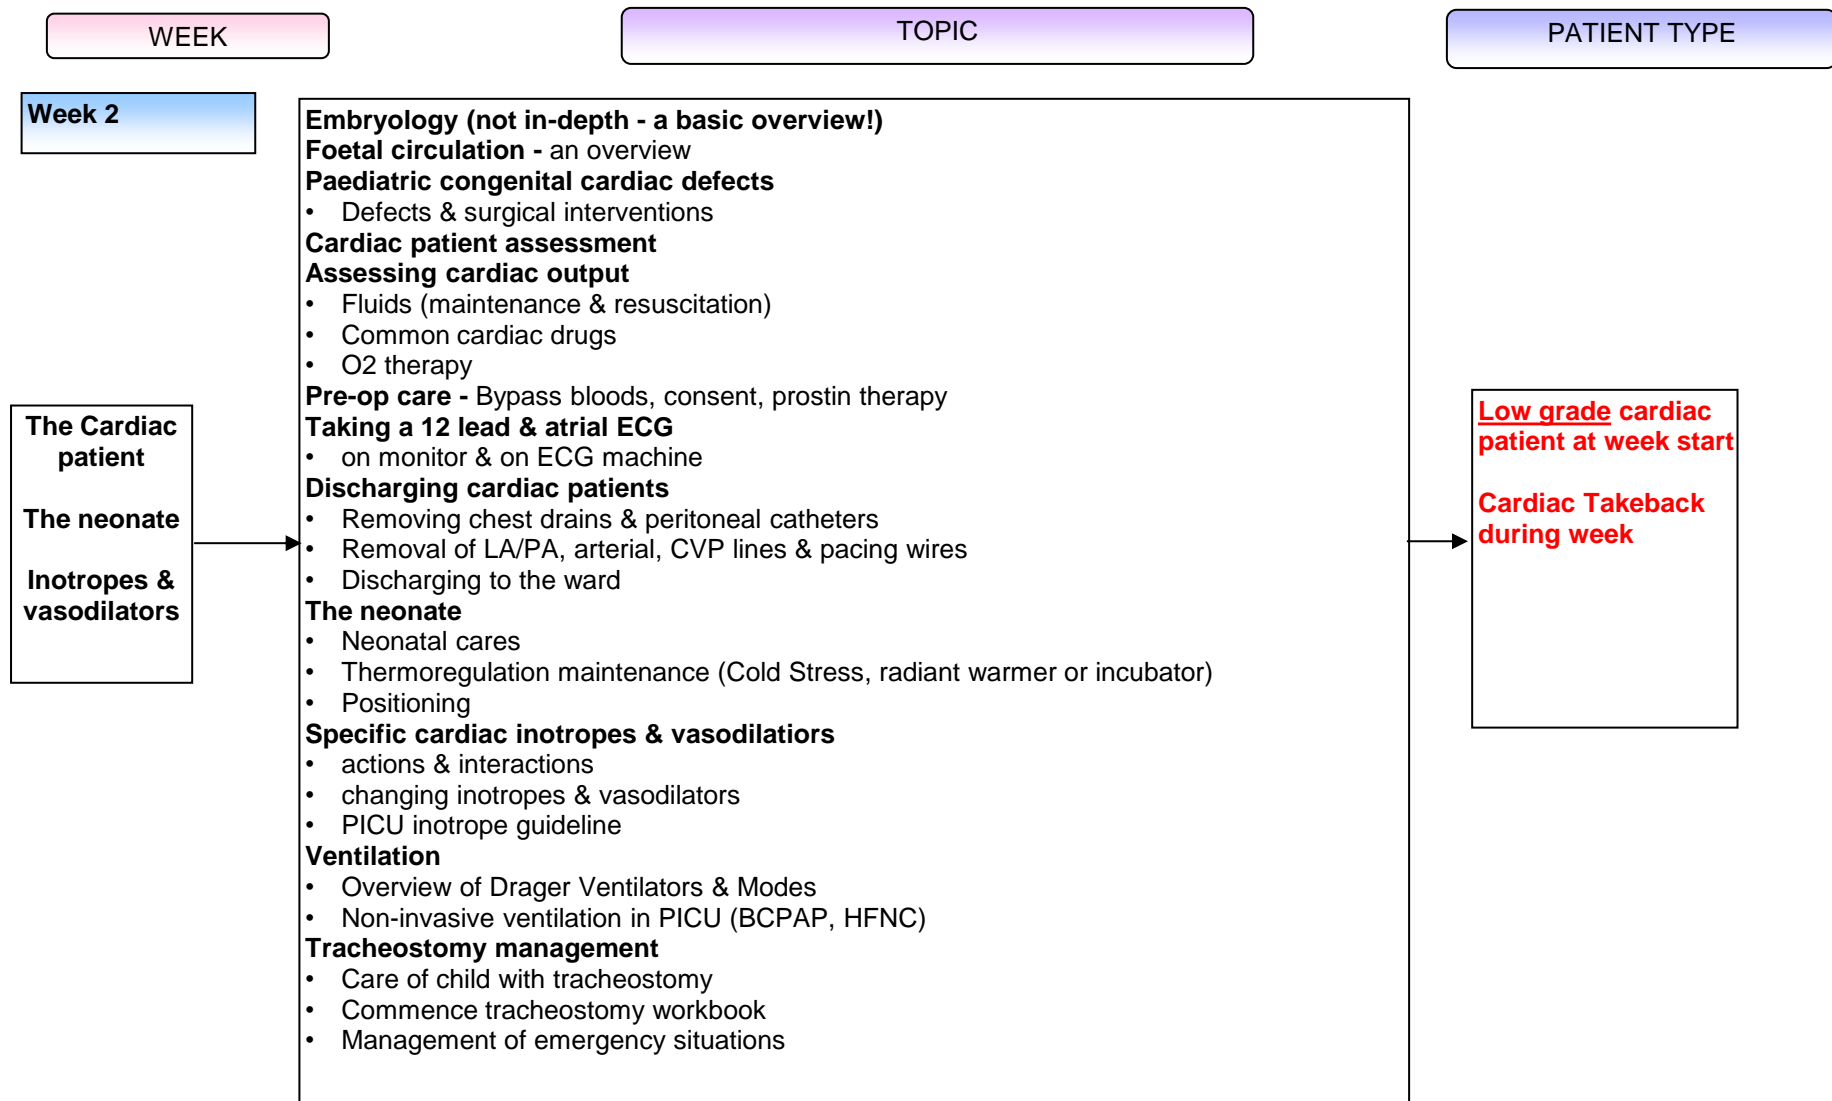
WEEK

TOPIC

PATIENT TYPE

Week 2

The Cardiac patient

The neonate

Inotropes & vasodilators

Embryology (not in-depth - a basic overview!)
Foetal circulation - an overview
Paediatric congenital cardiac defects
• Defects & surgical interventions
Cardiac patient assessment
Assessing cardiac output
• Fluids (maintenance & resuscitation)
• Common cardiac drugs
• O2 therapy
Pre-op care - Bypass bloods, consent, prostin therapy
Taking a 12 lead & atrial ECG
• on monitor & on ECG machine
Discharging cardiac patients
• Removing chest drains & peritoneal catheters
• Removal of LA/PA, arterial, CVP lines & pacing wires
• Discharging to the ward
The neonate
• Neonatal cares
• Thermoregulation maintenance (Cold Stress, radiant warmer or incubator)
• Positioning
Specific cardiac inotropes & vasodilatiors
• actions & interactions
• changing inotropes & vasodilators
• PICU inotrope guideline
Ventilation
• Overview of Drager Ventilators & Modes
• Non-invasive ventilation in PICU (BCPAP, HFNC)
Tracheostomy management
• Care of child with tracheostomy
• Commence tracheostomy workbook
• Management of emergency situations

Low grade cardiac patient at week start

Cardiac Takeback during week